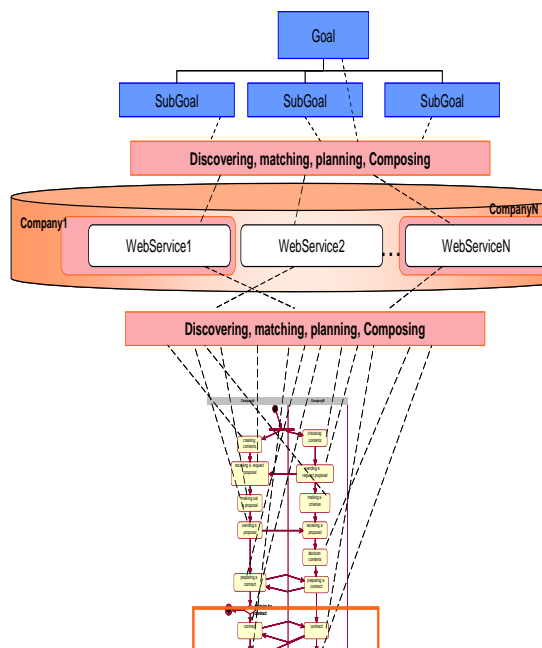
Goal

SubGoal

SubGoal

SubGoal

Discovering, matching, planning, Composing

Company1

CompanyN

WebService1

WebService2

...

WebServiceN

Discovering, matching, planning, Composing

CompanyA

CompanyB

creating criteria

choosing contents

receiving a request proposal

sending a request proposal

making out a proposal

making a criterion

sending a proposal

receiving a proposal

decision contents

preparing a contract

preparing a contract

contract

contract

contract